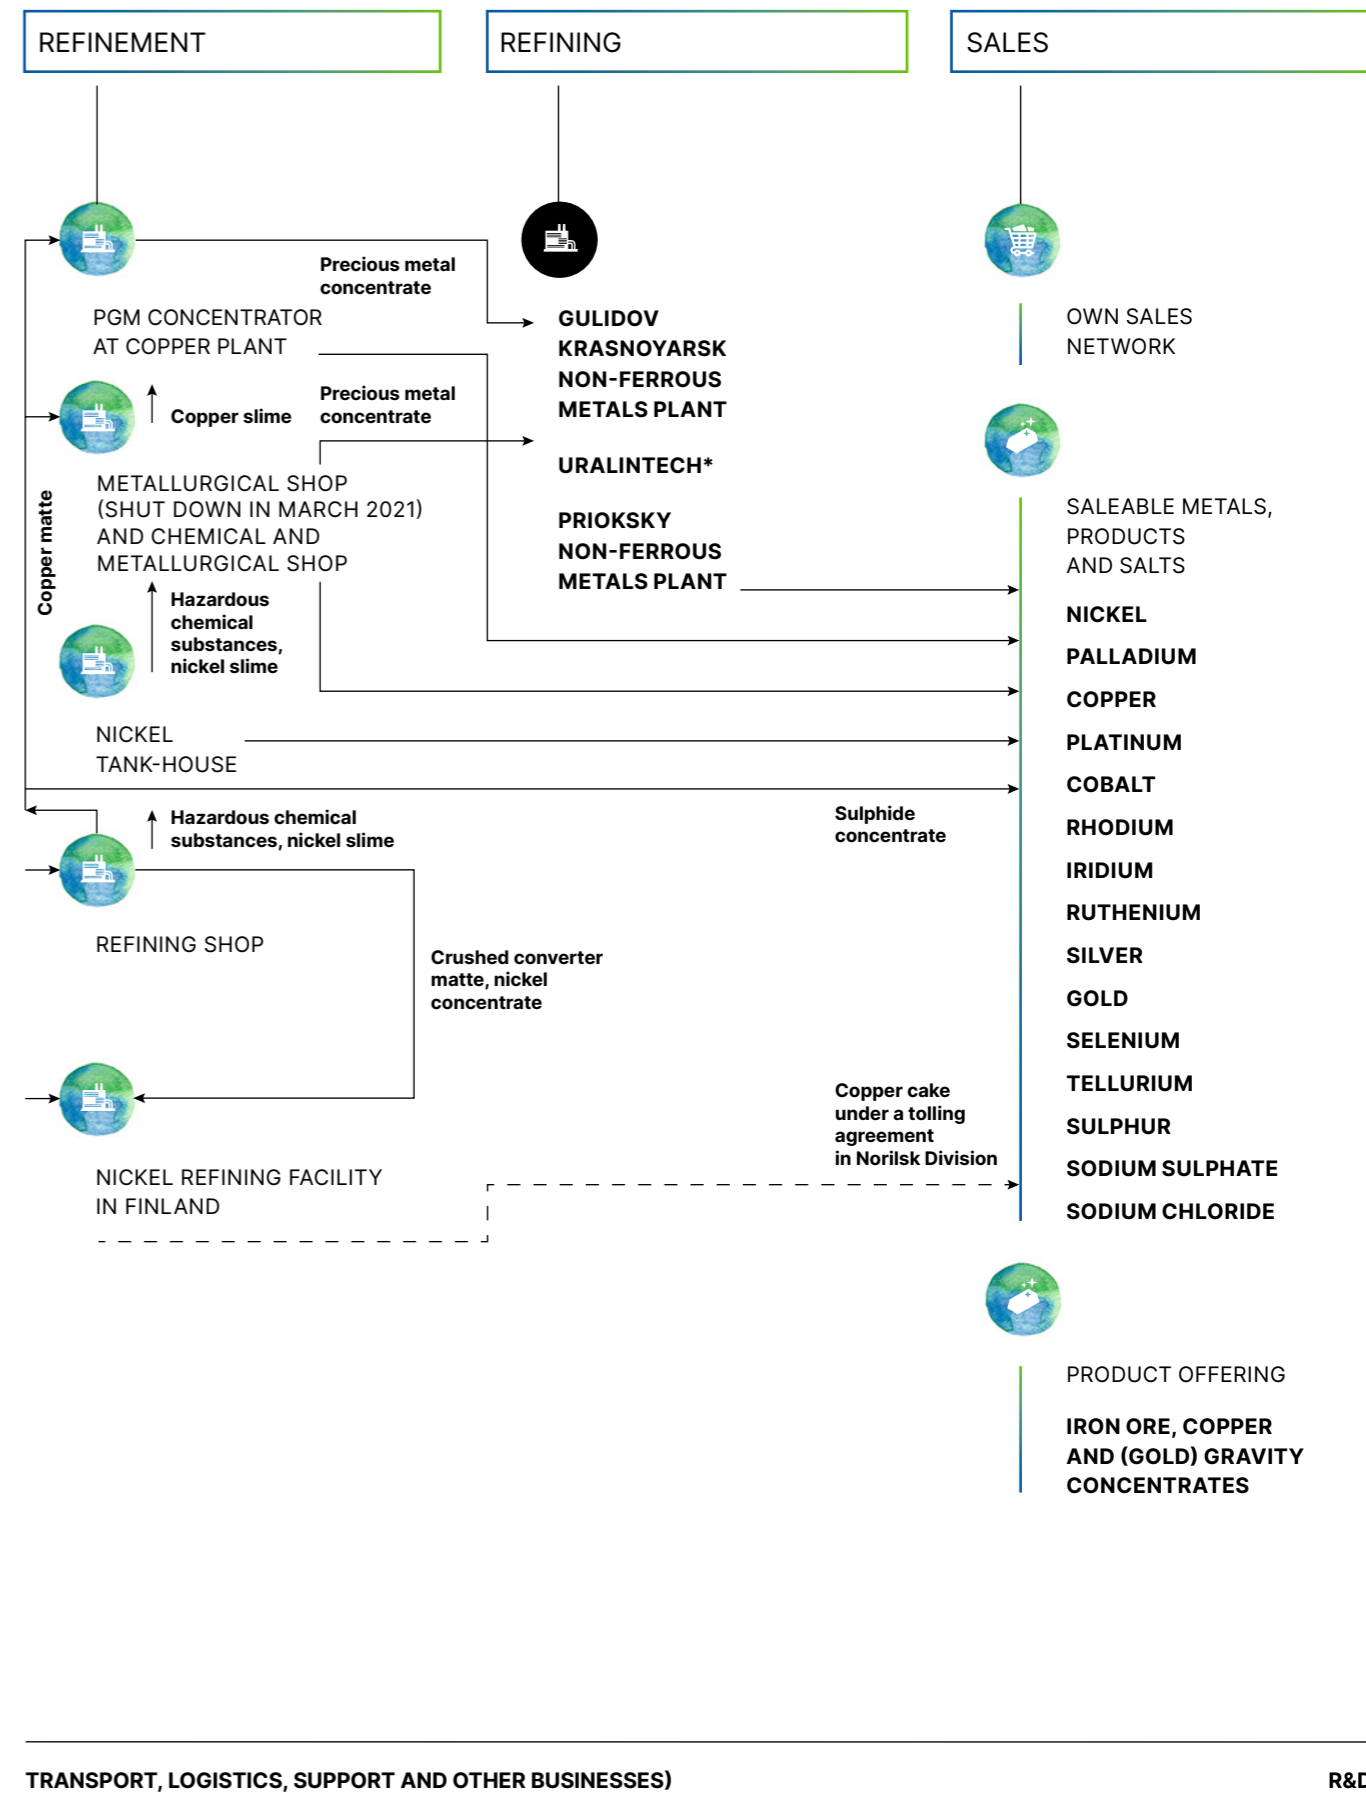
REFINEMENT

REFINING

SALES

Precious metal concentrate

PGM CONCENTRATOR AT COPPER PLANT

Copper slime

Precious metal concentrate

METALLURGICAL SHOP (SHUT DOWN IN MARCH 2021) AND CHEMICAL AND METALLURGICAL SHOP

Hazardous chemical substances, nickel slime

NICKEL TANK-HOUSE

Copper matte

Hazardous chemical substances, nickel slime

REFINING SHOP

Crushed converter matte, nickel concentrate

NICKEL REFINING FACILITY IN FINLAND

GULIDOV KRASNOYARSK NON-FERROUS METALS PLANT

URALINTECH*

PRIOKSKY NON-FERROUS METALS PLANT

Sulphide concentrate

Copper cake under a tolling agreement in Norilsk Division

OWN SALES NETWORK

SALEABLE METALS, PRODUCTS AND SALTS

NICKEL

PALLADIUM

COPPER

PLATINUM

COBALT

RHODIUM

IRIDIUM

RUTHENIUM

SILVER

GOLD

SELENIUM

TELLURIUM

SULPHUR

SODIUM SULPHATE

SODIUM CHLORIDE

PRODUCT OFFERING

IRON ORE, COPPER AND (GOLD) GRAVITY CONCENTRATES

TRANSPORT, LOGISTICS, SUPPORT AND OTHER BUSINESSES)

R&D